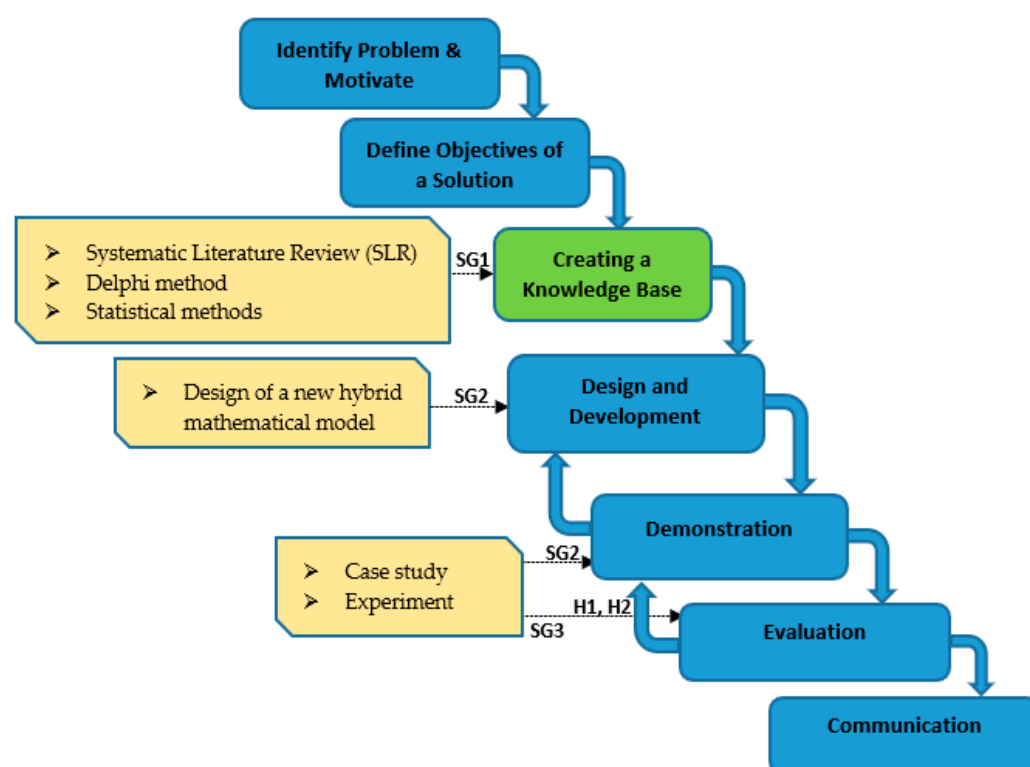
Identify Problem & Motivate

Define Objectives of a Solution

➢ Systematic Literature Review (SLR)
➢ Delphi method
➢ Statistical methods

SG1

Creating a Knowledge Base

➢ Design of a new hybrid mathematical model

SG2

Design and Development

Demonstration

SG2

➢ Case study
➢ Experiment

H1, H2

SG3

Evaluation

Communication